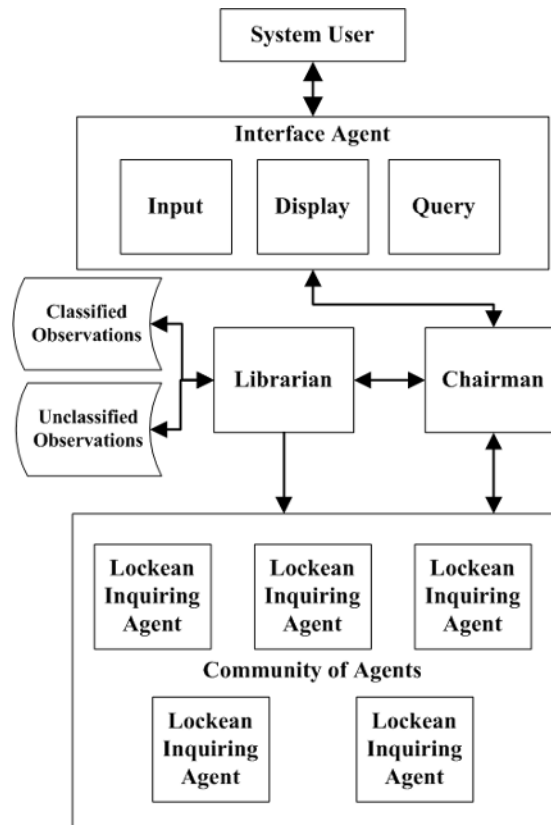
System User

Interface Agent

Input

Display

Query

Classified Observations

Unclassified Observations

Librarian

Chairman

Lockean Inquiring Agent

Lockean Inquiring Agent

Lockean Inquiring Agent

Community of Agents

Lockean Inquiring Agent

Lockean Inquiring Agent